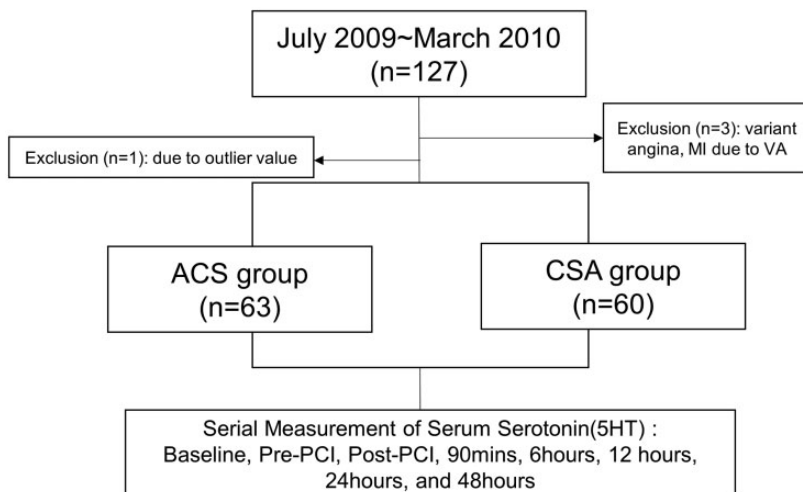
July 2009~March 2010 (n=127)

Exclusion (n=3): variant angina, MI due to VA

Exclusion (n=1): due to outlier value

ACS group (n=63)

CSA group (n=60)

Serial Measurement of Serum Serotonin(5HT) : Baseline, Pre-PCI, Post-PCI, 90mins, 6hours, 12 hours, 24hours, and 48hours